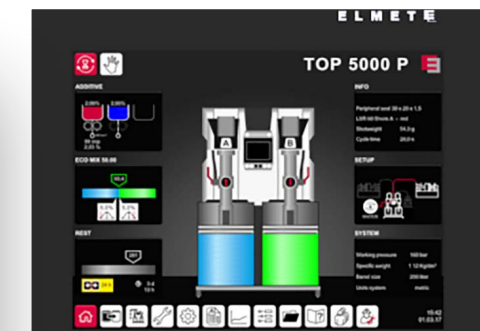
ELMET

TOP 5000 P

ADDITIVE

2.00%

2.00%

ECO MIX 50.00

50.0

REST

INFO

Peripheral seal 30 x 20 x 1.5

LSR 50 Shore A - red

Shotweight 54.0 g

Cycle time 24.0 s

SETUP

SYSTEM

Working pressure 160 bar

Specific weight 1.12 Kg/dm³

Barrel size 200 liter

Units system metric

A

B

15:42
01.03.17